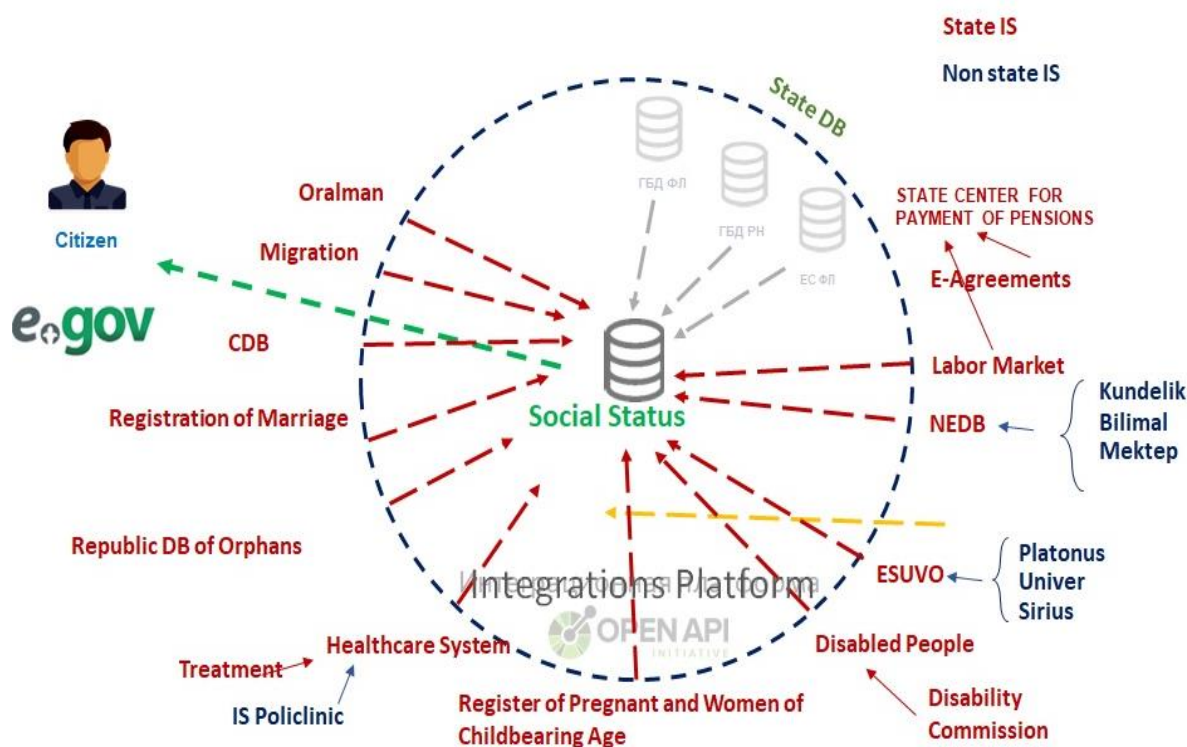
State IS

Non state IS

State DB

Citizen

egov

ГБД ФЛ

ГБД РН

ЕС ФЛ

Oralman

Migration

CDB

Registration of Marriage

Republic DB of Orphans

Social Status

STATE CENTER FOR PAYMENT OF PENSIONS

E-Agreements

Labor Market

NEDB

Kundelik
Bilimal
Mektep

ESUVO

Platonus
Univer
Sirius

Integrations Platform

OPEN API INITIATIVE

Healthcare System

Treatment

IS Policlinic

Register of Pregnant and Women of Childbearing Age

Disabled People

Disability Commission